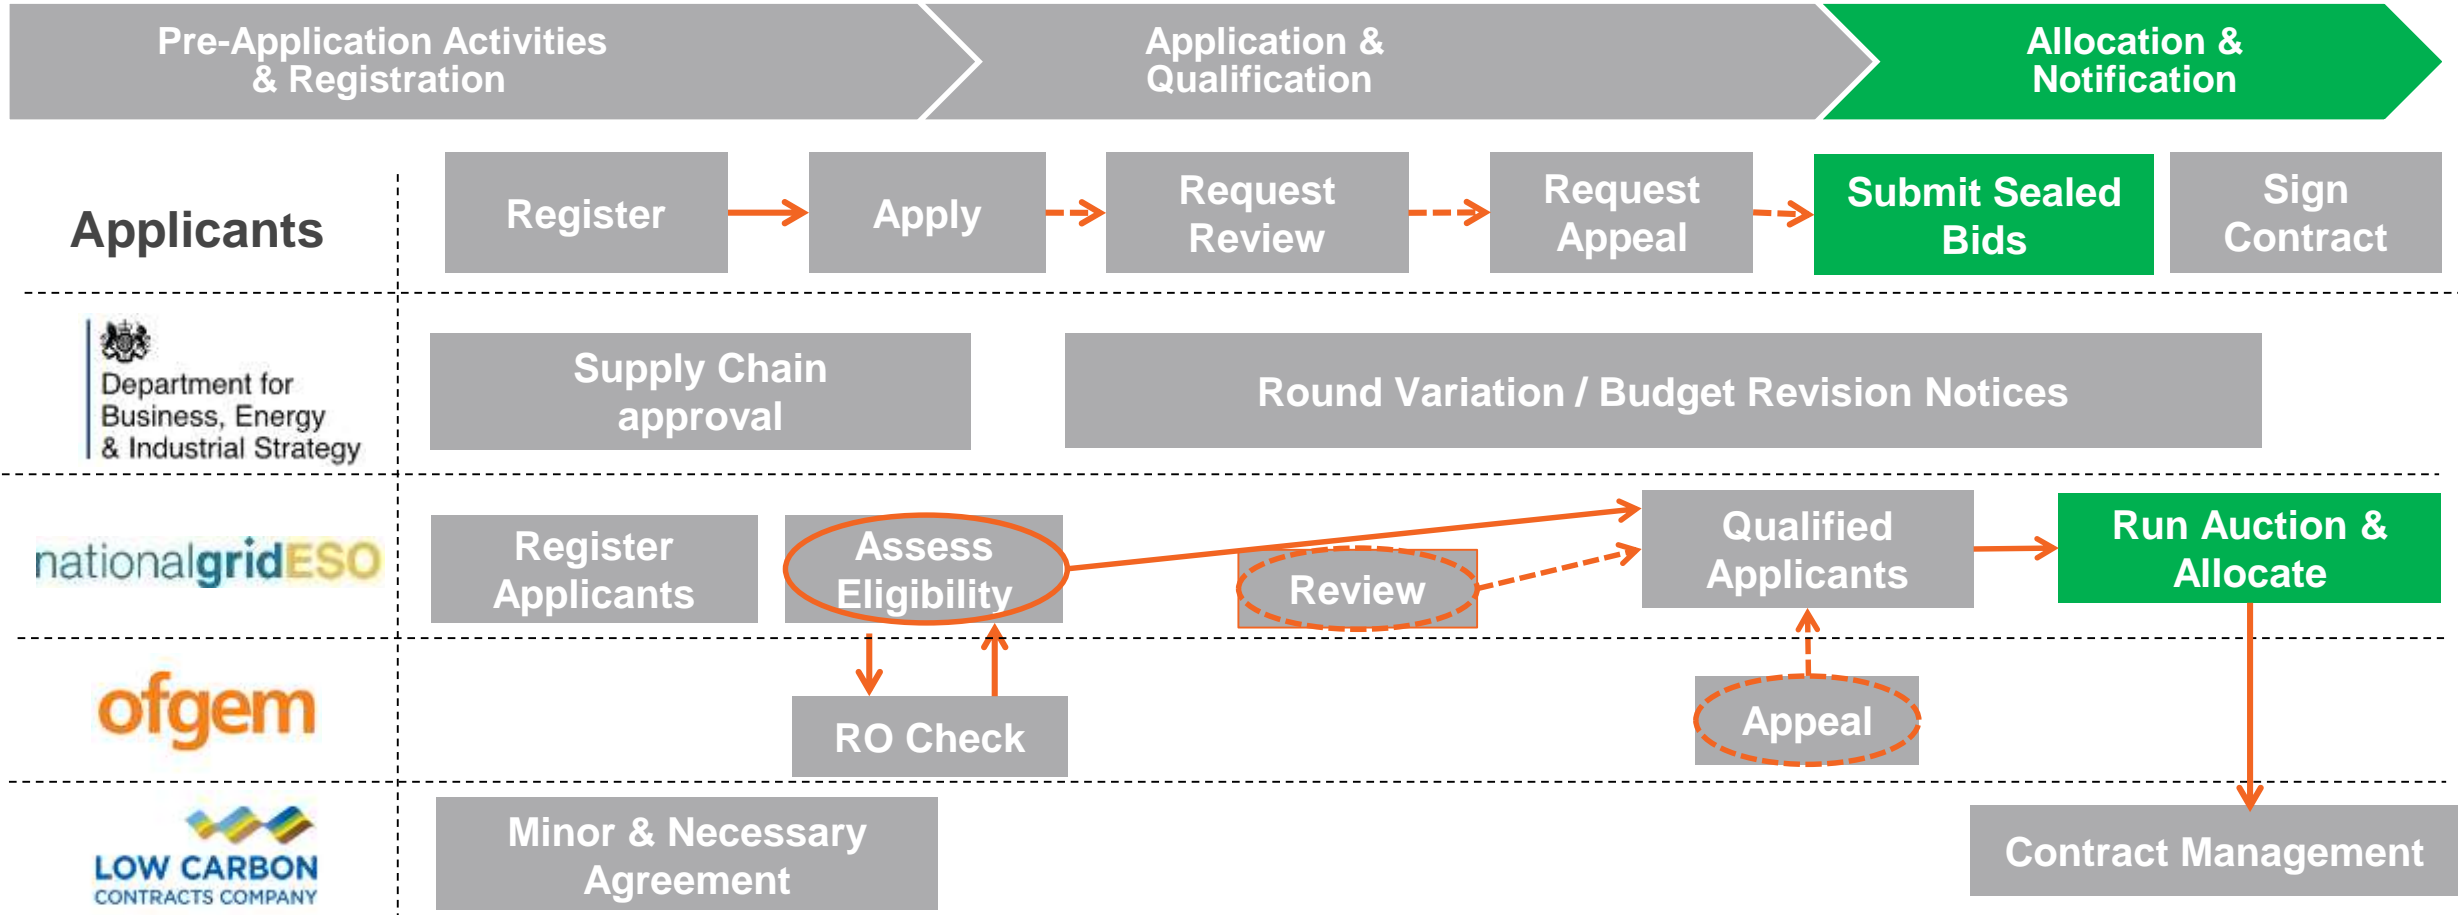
Pre-Application Activities & Registration

Application & Qualification

Allocation & Notification

Applicants

Register

Apply

Request Review

Request Appeal

Submit Sealed Bids

Sign Contract

Department for Business, Energy & Industrial Strategy

Supply Chain approval

Round Variation / Budget Revision Notices

nationalgridESO

Register Applicants

Assess Eligibility

Review

Qualified Applicants

Run Auction & Allocate

ofgem

RO Check

Appeal

LOW CARBON CONTRACTS COMPANY

Minor & Necessary Agreement

Contract Management